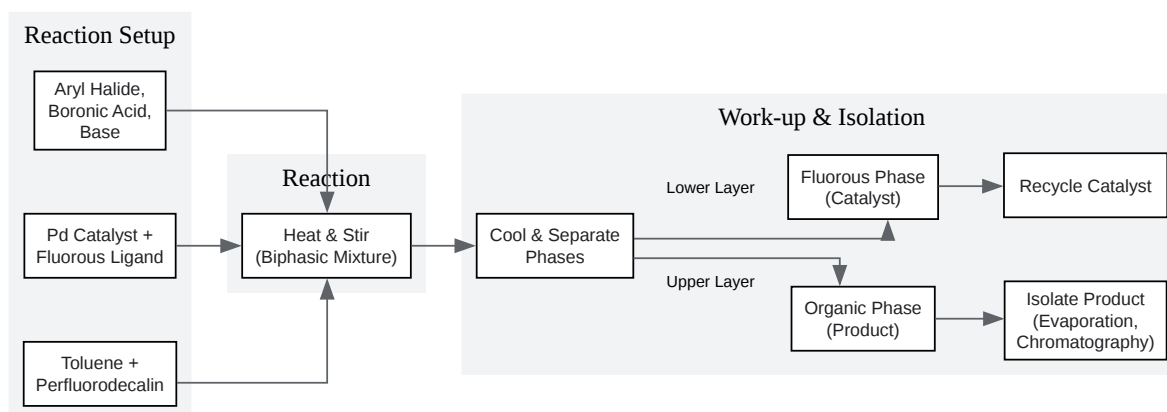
Reaction Setup

Aryl Halide, Boronic Acid, Base

Pd Catalyst + Fluorous Ligand

Toluene + Perfluorodecalin

Reaction

Heat & Stir (Biphasic Mixture)

Work-up & Isolation

Cool & Separate Phases

Lower Layer

Upper Layer

Fluorous Phase (Catalyst)

Recycle Catalyst

Organic Phase (Product)

Isolate Product (Evaporation, Chromatography)